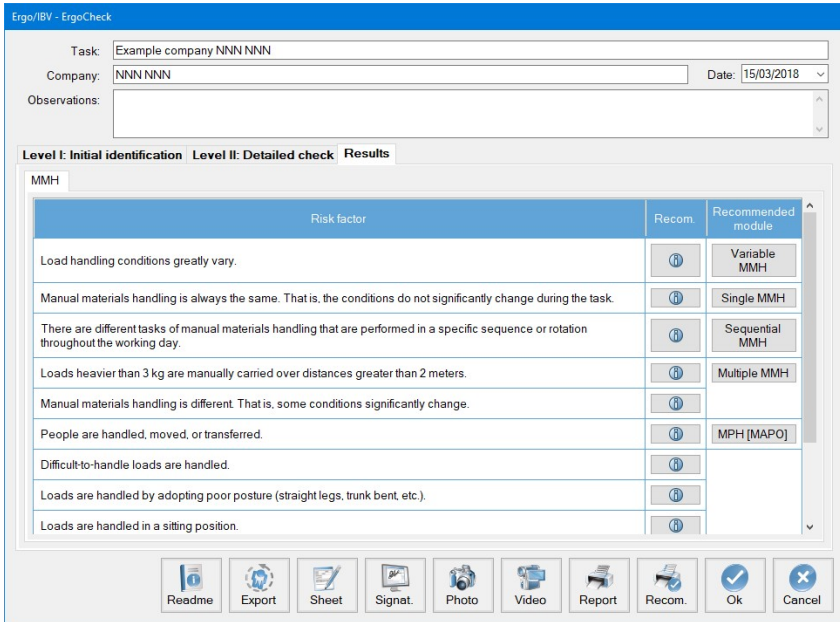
Ergo/IBV - ErgoCheck

Task: Example company NNN NNN

Company: NNN NNN

Date: 15/03/2018

Observations:

Level I: Initial identification | Level II: Detailed check | Results

MMH

| Risk factor | Recom. | Recommended module |
|---|---|---|
| Load handling conditions greatly vary. | | Variable MMH |
| Manual materials handling is always the same. That is, the conditions do not significantly change during the task. | | Single MMH |
| There are different tasks of manual materials handling that are performed in a specific sequence or rotation throughout the working day. | | Sequential MMH |
| Loads heavier than 3 kg are manually carried over distances greater than 2 meters. | | Multiple MMH |
| Manual materials handling is different. That is, some conditions significantly change. | | |
| People are handled, moved, or transferred. | | MPH [MAPO] |
| Difficult-to-handle loads are handled. | | |
| Loads are handled by adopting poor posture (straight legs, trunk bent, etc.). | | |
| Loads are handled in a sitting position. | | |

Readme | Export | Sheet | Signat. | Photo | Video | Report | Recom. | Ok | Cancel